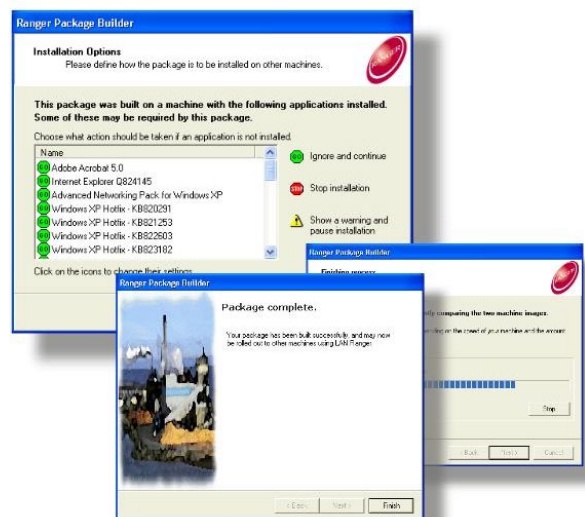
Ranger Package Builder

Installation Options
Please define how the package is to be installed on other machines.

This package was built on a machine with the following applications installed. Some of these may be required by this package.

Choose what action should be taken if an application is not installed.

Name
Adobe Acrobat 5.0
Internet Explorer Q824145
Advanced Networking Pack for Windows XP
Windows XP Hotfix - KB820291
Windows XP Hotfix - KB821253
Windows XP Hotfix - KB822603
Windows XP Hotfix - KB823182

Ignore and continue

Stop installation

Show a warning and pause installation

Click on the icons to change their settings

Ranger Package Builder

Finishing process

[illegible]ly comparing the two machine images.

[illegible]ding on the speed of your machine and the amount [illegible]

Stop

< Back
Next >
Cancel

Ranger Package Builder

Package complete.

Your package has been built successfully and may now be rolled out to other machines using LAN Ranger.

< Back
Next >
Finish